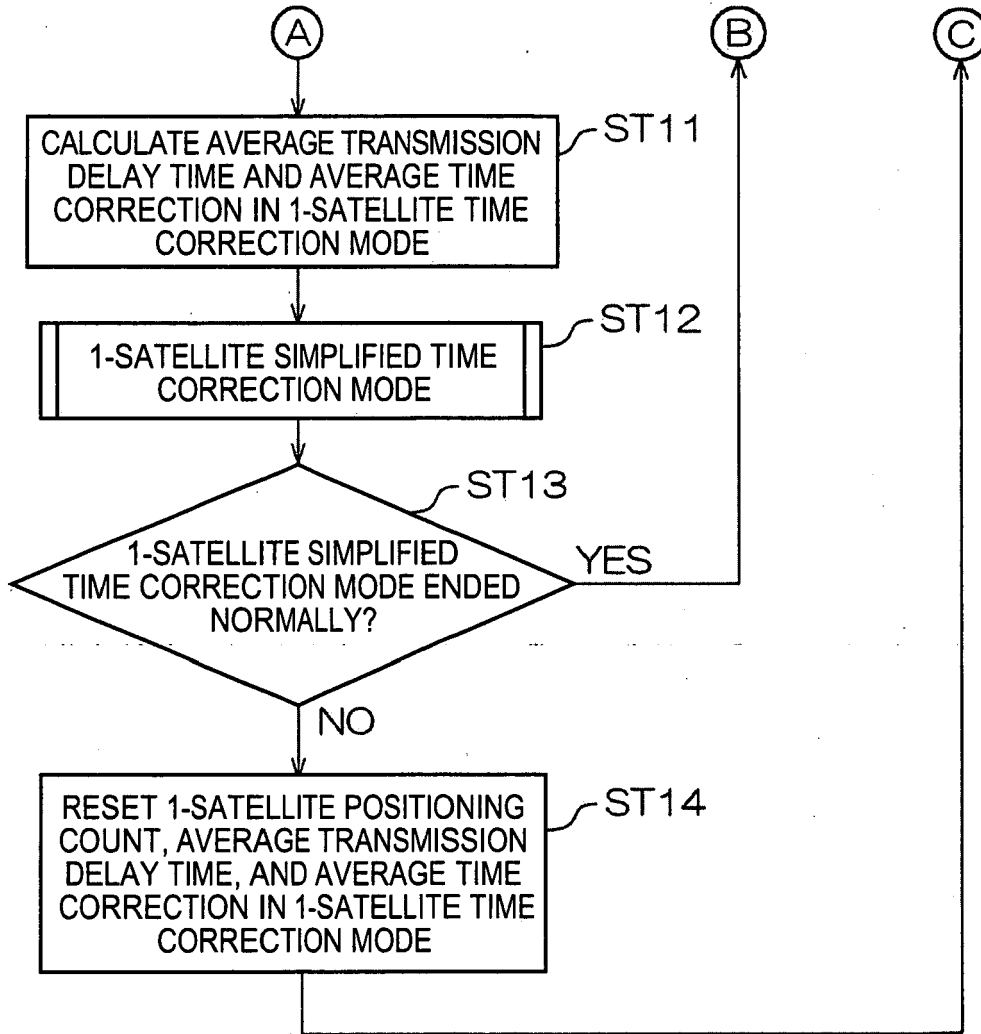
A

B

C

CALCULATE AVERAGE TRANSMISSION DELAY TIME AND AVERAGE TIME CORRECTION IN 1-SATELLITE TIME CORRECTION MODE

ST11

1-SATELLITE SIMPLIFIED TIME CORRECTION MODE

ST12

ST13

1-SATELLITE SIMPLIFIED TIME CORRECTION MODE ENDED NORMALLY?

YES

NO

RESET 1-SATELLITE POSITIONING COUNT, AVERAGE TRANSMISSION DELAY TIME, AND AVERAGE TIME CORRECTION IN 1-SATELLITE TIME CORRECTION MODE

ST14